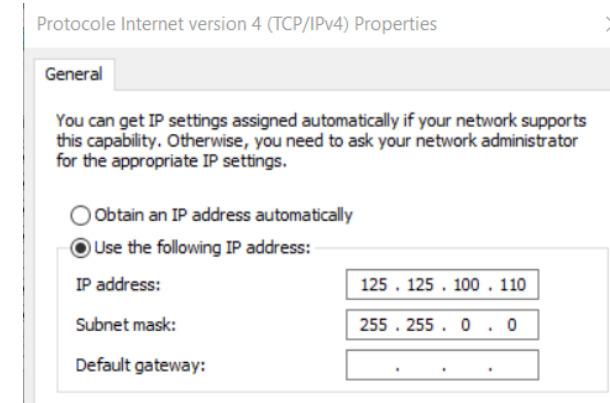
Protocole Internet version 4 (TCP/IPv4) Properties

General

You can get IP settings assigned automatically if your network supports this capability. Otherwise, you need to ask your network administrator for the appropriate IP settings.

Obtain an IP address automatically

Use the following IP address:

IP address: 125 . 125 . 100 . 110

Subnet mask: 255 . 255 . 0 . 0

Default gateway: . . .